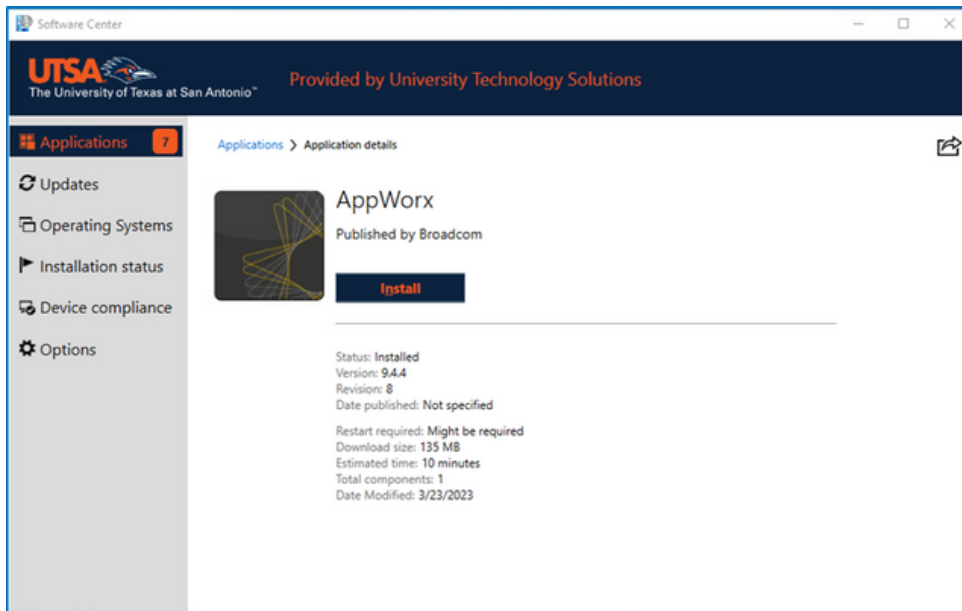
Software Center

UTSA
The University of Texas at San Antonio™

Provided by University Technology Solutions

Applications 7
Updates
Operating Systems
Installation status
Device compliance
Options

Applications > Application details

AppWorx
Published by Broadcom

Install

Status: Installed
Version: 9.4.4
Revision: 8
Date published: Not specified

Restart required: Might be required
Download size: 135 MB
Estimated time: 10 minutes
Total components: 1
Date Modified: 3/23/2023